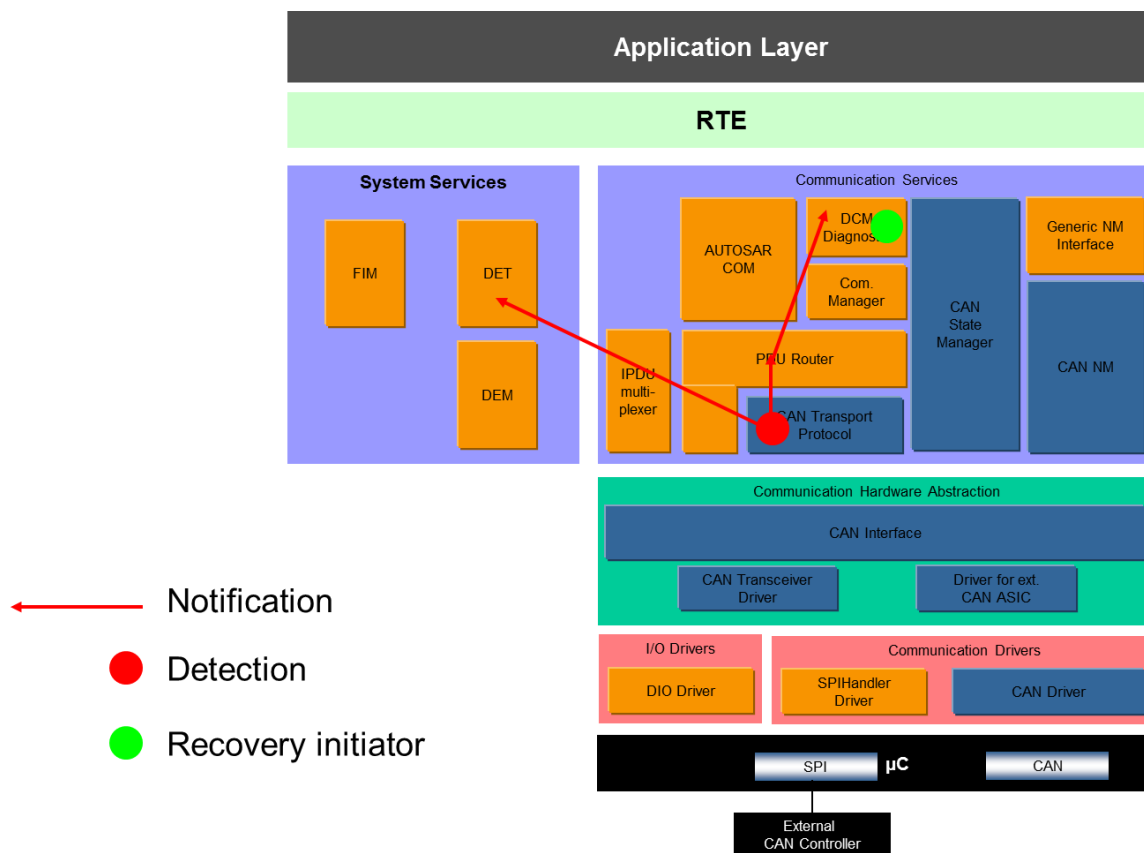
Application Layer

RTE

System Services

FIM

DET

DEM

Communication Services

AUTOSAR COM

DCM Diagnos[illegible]

Com. Manager

CAN State Manager

Generic NM Interface

CAN NM

IPDU multiplexer

PDU Router

CAN Transport Protocol

Communication Hardware Abstraction

CAN Interface

CAN Transceiver Driver

Driver for ext. CAN ASIC

I/O Drivers

DIO Driver

Communication Drivers

SPIHandler Driver

CAN Driver

SPI

µC

CAN

External CAN Controller

Notification

Detection

Recovery initiator